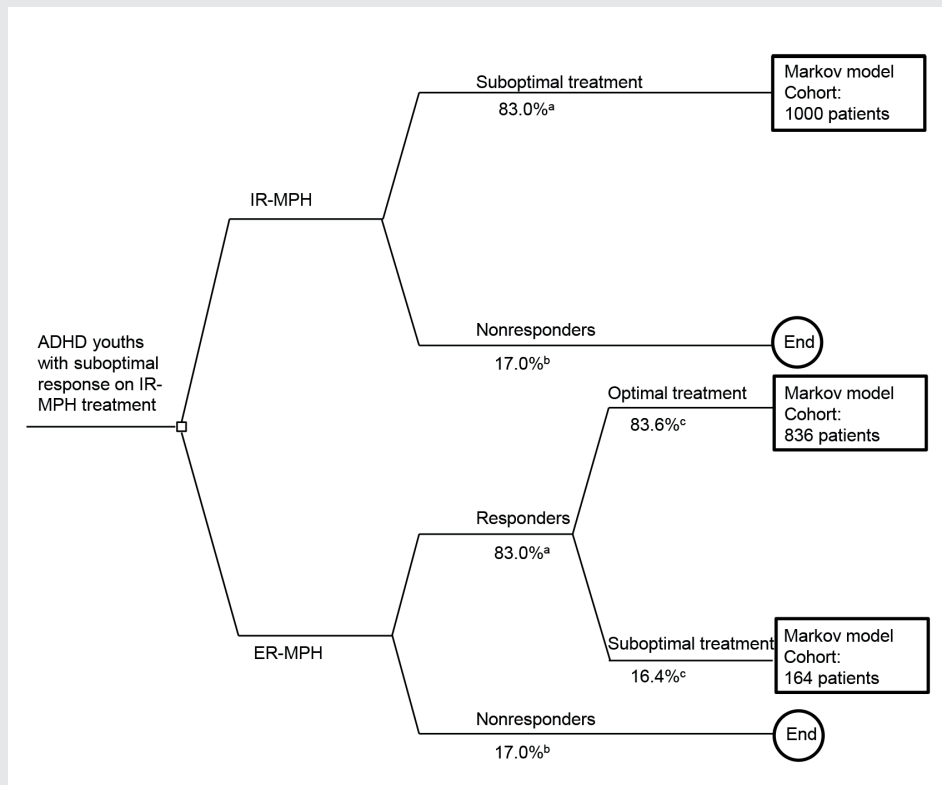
ADHD youths with suboptimal response on IR-MPH treatment

IR-MPH

Suboptimal treatment
83.0%$^{a}$

Markov model
Cohort:
1000 patients

Nonresponders
17.0%$^{b}$

End

ER-MPH

Responders
83.0%$^{a}$

Optimal treatment
83.6%$^{c}$

Markov model
Cohort:
836 patients

Suboptimal treatment
16.4%$^{c}$

Markov model
Cohort:
164 patients

Nonresponders
17.0%$^{b}$

End